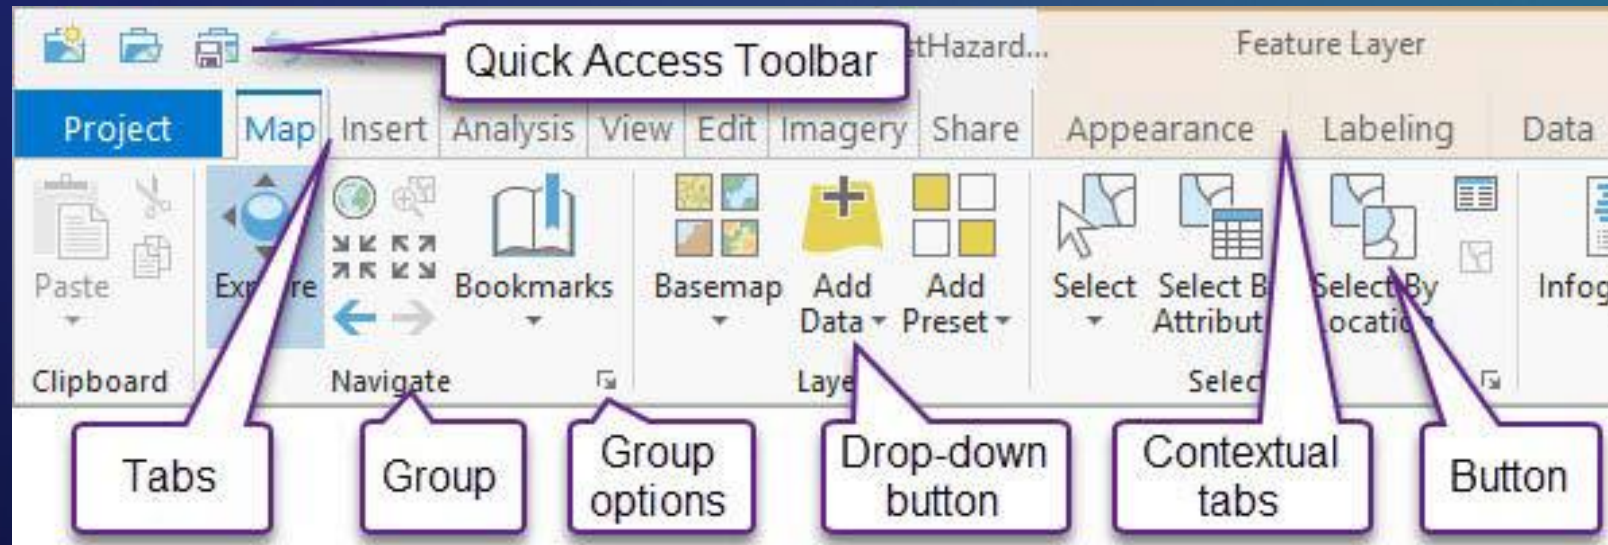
Quick Access Toolbar
tHazard...
Feature Layer

Project
Map
Insert
Analysis
View
Edit
Imagery
Share
Appearance
Labeling
Data

Paste
Ex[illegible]re
Bookmarks
Basemap
Add Data
Add Preset
Select
Select B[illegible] Attribut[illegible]
Select By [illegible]ocati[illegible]
Infog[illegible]

Clipboard
Navigate
Laye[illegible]
Selec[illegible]

Tabs
Group
Group options
Drop-down button
Contextual tabs
Button